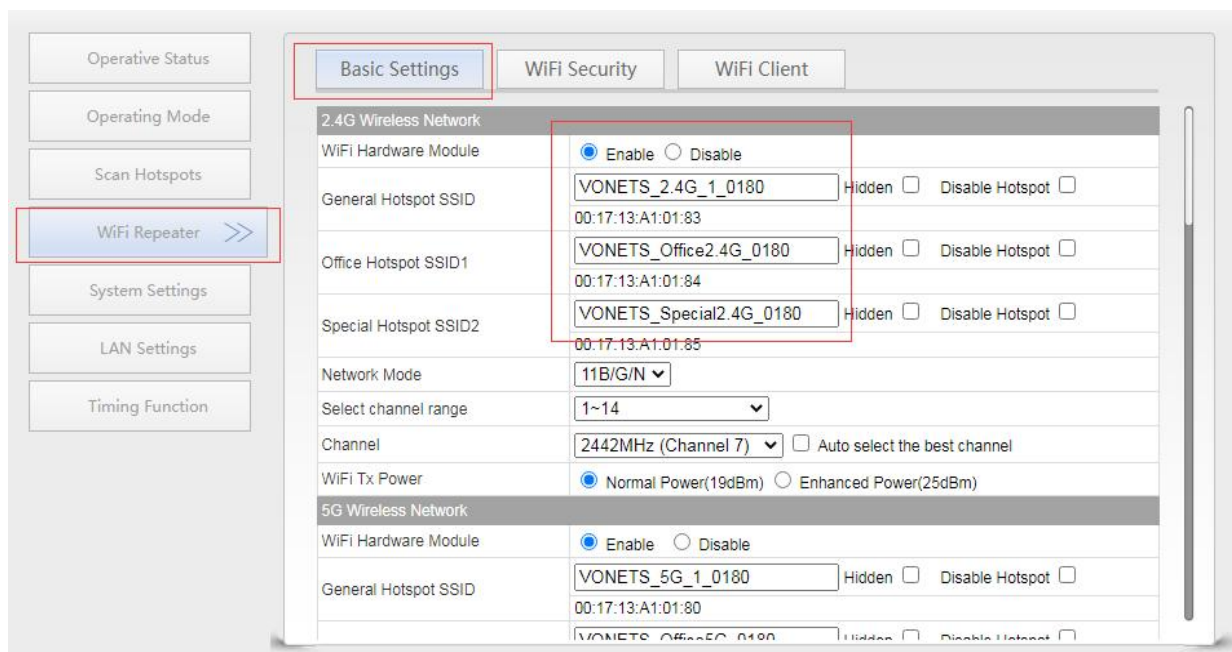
Operative Status

Operating Mode

Scan Hotspots

WiFi Repeater >>

System Settings

LAN Settings

Timing Function

Basic Settings | WiFi Security | WiFi Client

| 2.4G Wireless Network | |
|---|---|
| WiFi Hardware Module | Enable Disable |
| General Hotspot SSID | VONETS_2.4G_1_0180 Hidden Disable Hotspot<br>00:17:13:A1:01:83 |
| Office Hotspot SSID1 | VONETS_Office2.4G_0180 Hidden Disable Hotspot<br>00:17:13:A1:01:84 |
| Special Hotspot SSID2 | VONETS_Special2.4G_0180 Hidden Disable Hotspot<br>00:17:13:A1:01:85 |
| Network Mode | 11B/G/N |
| Select channel range | 1~14 |
| Channel | 2442MHz (Channel 7) Auto select the best channel |
| WiFi Tx Power | Normal Power(19dBm) Enhanced Power(25dBm) |
| 5G Wireless Network | |
| WiFi Hardware Module | Enable Disable |
| General Hotspot SSID | VONETS_5G_1_0180 Hidden Disable Hotspot<br>00:17:13:A1:01:80 |
| | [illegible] |